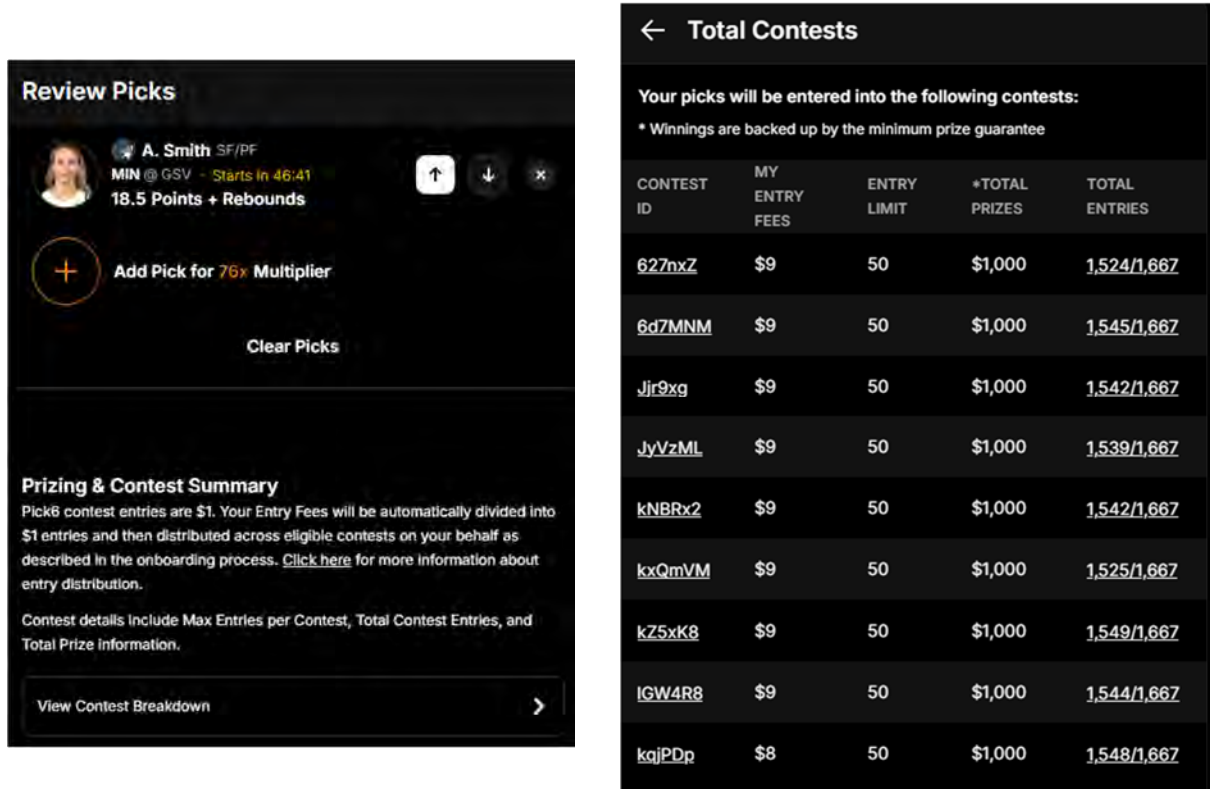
Review Picks

A. Smith SF/PF
MIN @ GSV - Starts in 46:41
18.5 Points + Rebounds

Add Pick for 76x Multiplier

Clear Picks

Prizing & Contest Summary
Pick6 contest entries are $1. Your Entry Fees will be automatically divided into $1 entries and then distributed across eligible contests on your behalf as described in the onboarding process. Click here for more information about entry distribution.

Contest details include Max Entries per Contest, Total Contest Entries, and Total Prize information.

View Contest Breakdown

Total Contests

Your picks will be entered into the following contests:
* Winnings are backed up by the minimum prize guarantee

| CONTEST ID | MY ENTRY FEES | ENTRY LIMIT | *TOTAL PRIZES | TOTAL ENTRIES |
|---|---|---|---|---|
| 627nxZ | $9 | 50 | $1,000 | 1,524/1,667 |
| 6d7MNM | $9 | 50 | $1,000 | 1,545/1,667 |
| Jjr9xg | $9 | 50 | $1,000 | 1,542/1,667 |
| JyVzML | $9 | 50 | $1,000 | 1,539/1,667 |
| kNBRx2 | $9 | 50 | $1,000 | 1,542/1,667 |
| kxQmVM | $9 | 50 | $1,000 | 1,525/1,667 |
| kZ5xK8 | $9 | 50 | $1,000 | 1,549/1,667 |
| lGW4R8 | $9 | 50 | $1,000 | 1,544/1,667 |
| kqjPDp | $8 | 50 | $1,000 | 1,548/1,667 |